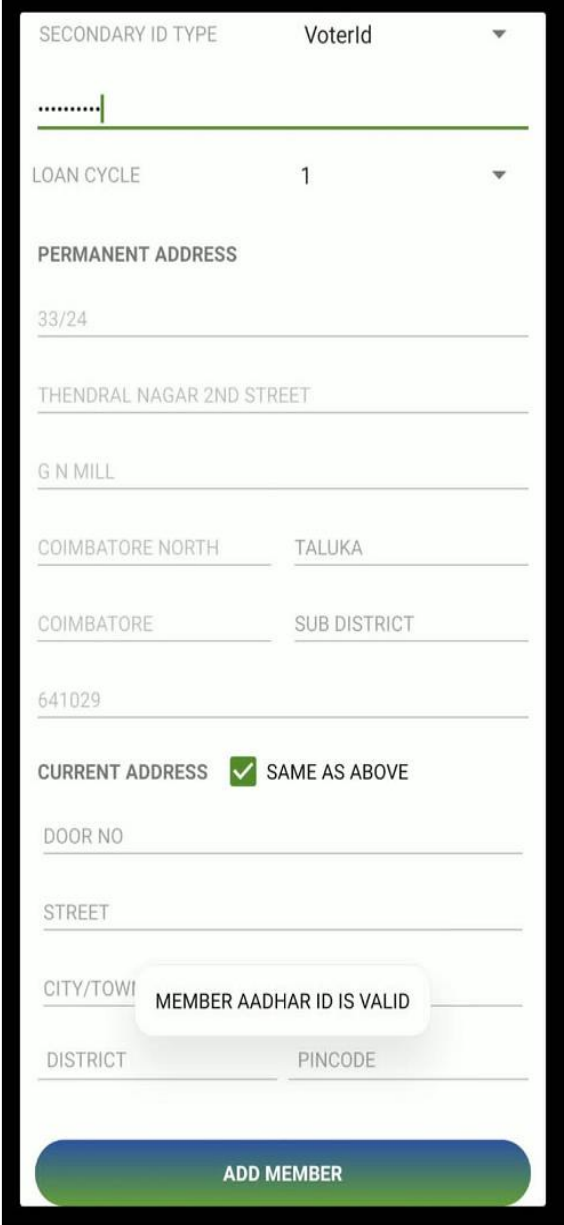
SECONDARY ID TYPE VoterId

..........

LOAN CYCLE 1

PERMANENT ADDRESS

33/24

THENDRAL NAGAR 2ND STREET

G N MILL

COIMBATORE NORTH TALUKA

COIMBATORE SUB DISTRICT

641029

CURRENT ADDRESS SAME AS ABOVE

DOOR NO

STREET

CITY/TOWI

MEMBER AADHAR ID IS VALID

DISTRICT PINCODE

ADD MEMBER